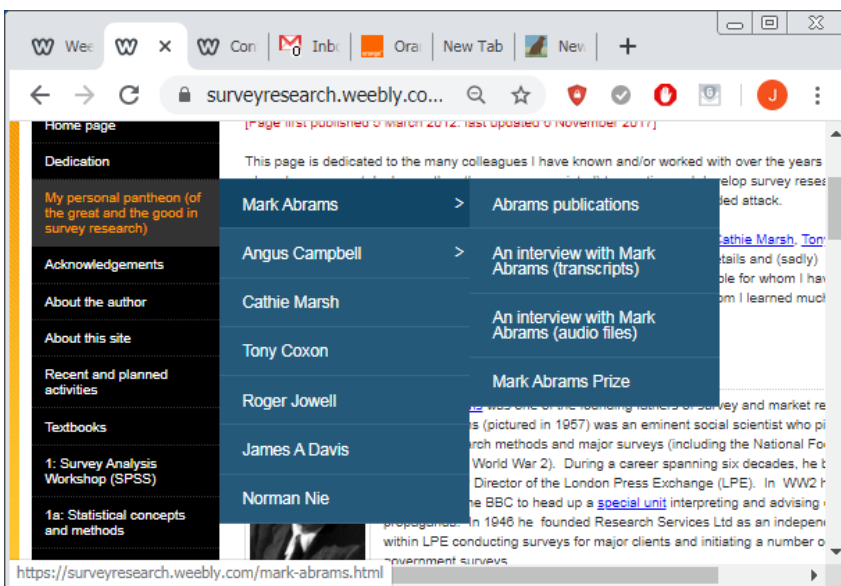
Wee
Con
Inb
Ora
New Tab
New
+
surveyresearch.weebly.co...
J

Home page
Dedication
My personal pantheon (of the great and the good in survey research)
Acknowledgements
About the author
About this site
Recent and planned activities
Textbooks
1: Survey Analysis Workshop (SPSS)
1a: Statistical concepts and methods

Mark Abrams
Angus Campbell
Cathie Marsh
Tony Coxon
Roger Jowell
James A Davis
Norman Nie

Abrams publications
An interview with Mark Abrams (transcripts)
An interview with Mark Abrams (audio files)
Mark Abrams Prize

[Page first published 9 March 2012: last updated 6 November 2017]

This page is dedicated to the many colleagues I have known and/or worked with over the years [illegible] velop survey resea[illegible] ded attack.

Cathie Marsh, Ton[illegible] etails and (sadly) ble for whom I hav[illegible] om I learned much

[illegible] was one of the founding fathers of survey and market re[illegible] s (pictured in 1957) was an eminent social scientist who pi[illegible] rch methods and major surveys (including the National Fo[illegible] World War 2). During a career spanning six decades, he b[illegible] Director of the London Press Exchange (LPE). In WW2 h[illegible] he BBC to head up a special unit interpreting and advising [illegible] propaganda. In 1946 he founded Research Services Ltd as an indepen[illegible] within LPE conducting surveys for major clients and initiating a number o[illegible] government surveys

https://surveyresearch.weebly.com/mark-abrams.html